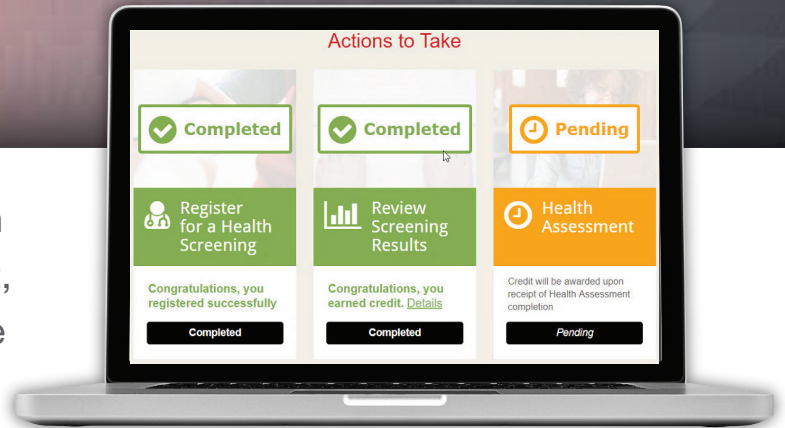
Actions to Take

Completed

Register for a Health Screening

Congratulations, you registered successfully

Completed

Completed

Review Screening Results

Congratulations, you earned credit. Details

Completed

Pending

Health Assessment

Credit will be awarded upon receipt of Health Assessment completion

Pending